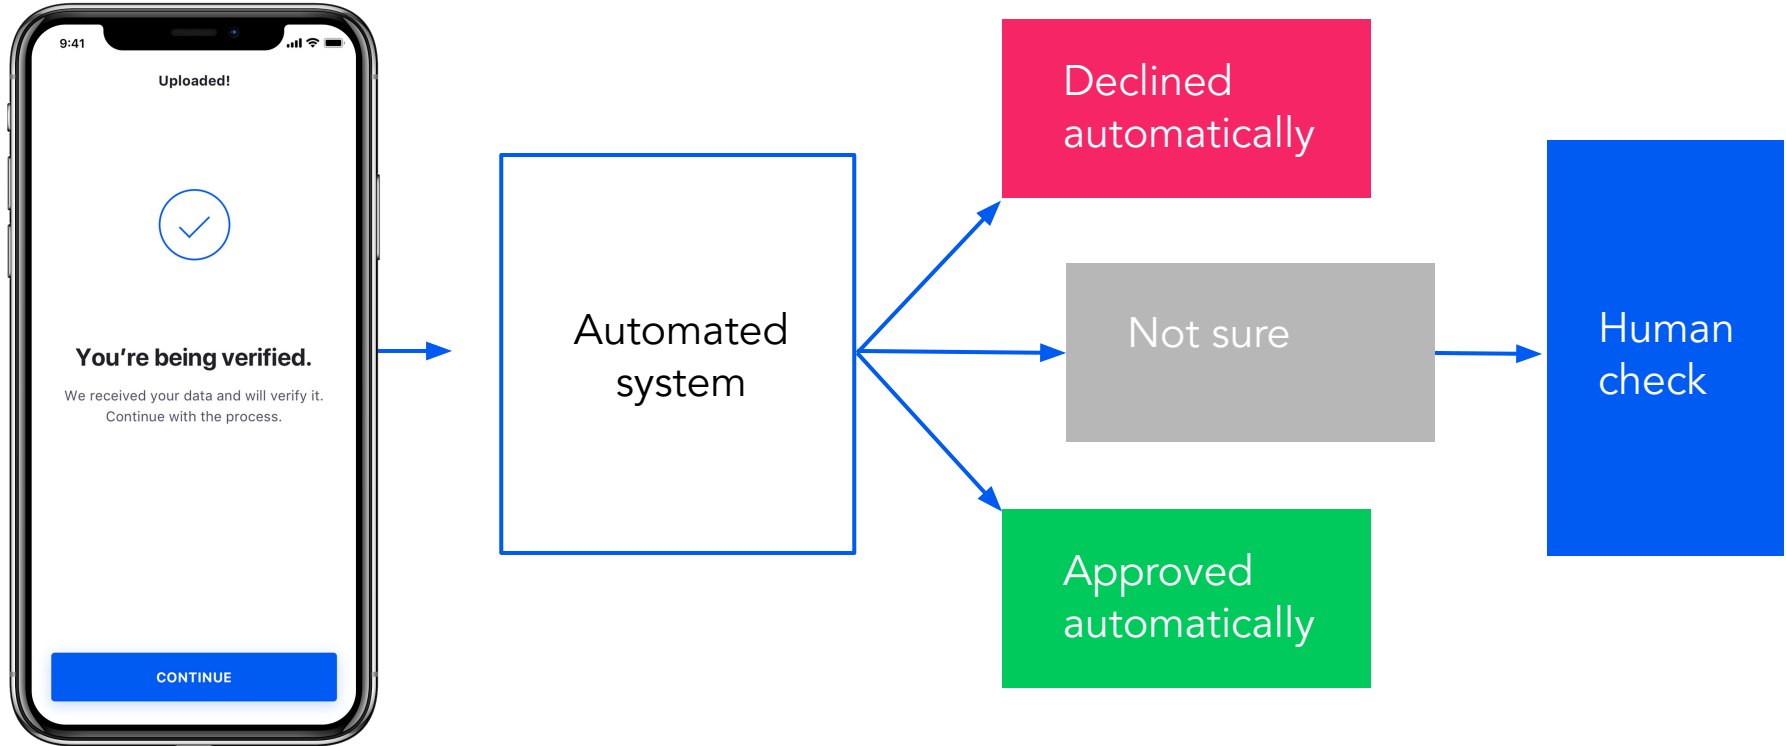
9:41

Uploaded!

You're being verified.

We received your data and will verify it. Continue with the process.

CONTINUE

Automated system

Declined automatically

Not sure

Approved automatically

Human check